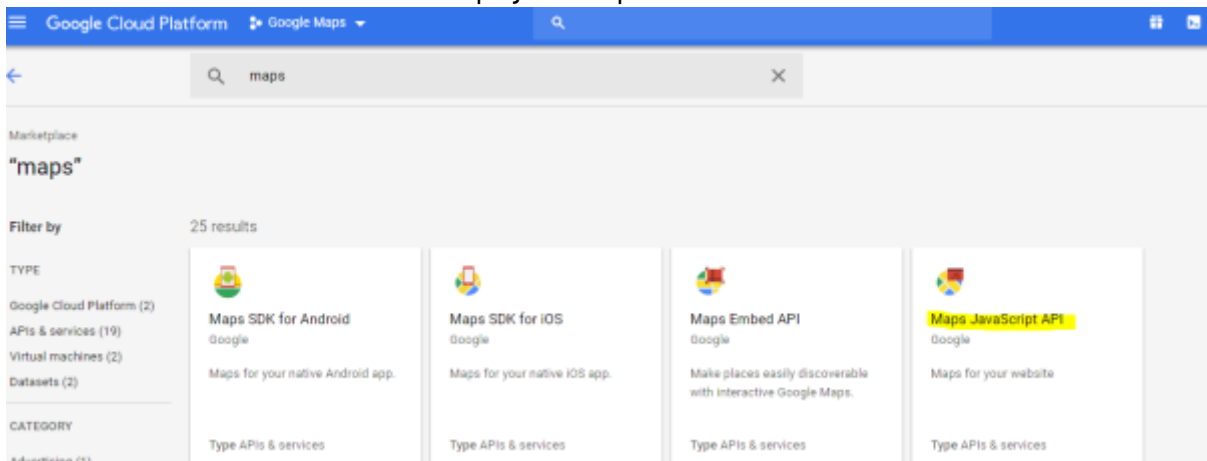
Google Cloud Platform Google Maps

maps

Marketplace

"maps"

Filter by

TYPE

Google Cloud Platform (2)
APIs & services (19)
Virtual machines (2)
Datasets (2)

CATEGORY

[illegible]

25 results

Maps SDK for Android
Google
Maps for your native Android app.
Type APIs & services

Maps SDK for iOS
Google
Maps for your native iOS app.
Type APIs & services

Maps Embed API
Google
Make places easily discoverable with interactive Google Maps.
Type APIs & services

Maps JavaScript API
Google
Maps for your website
Type APIs & services